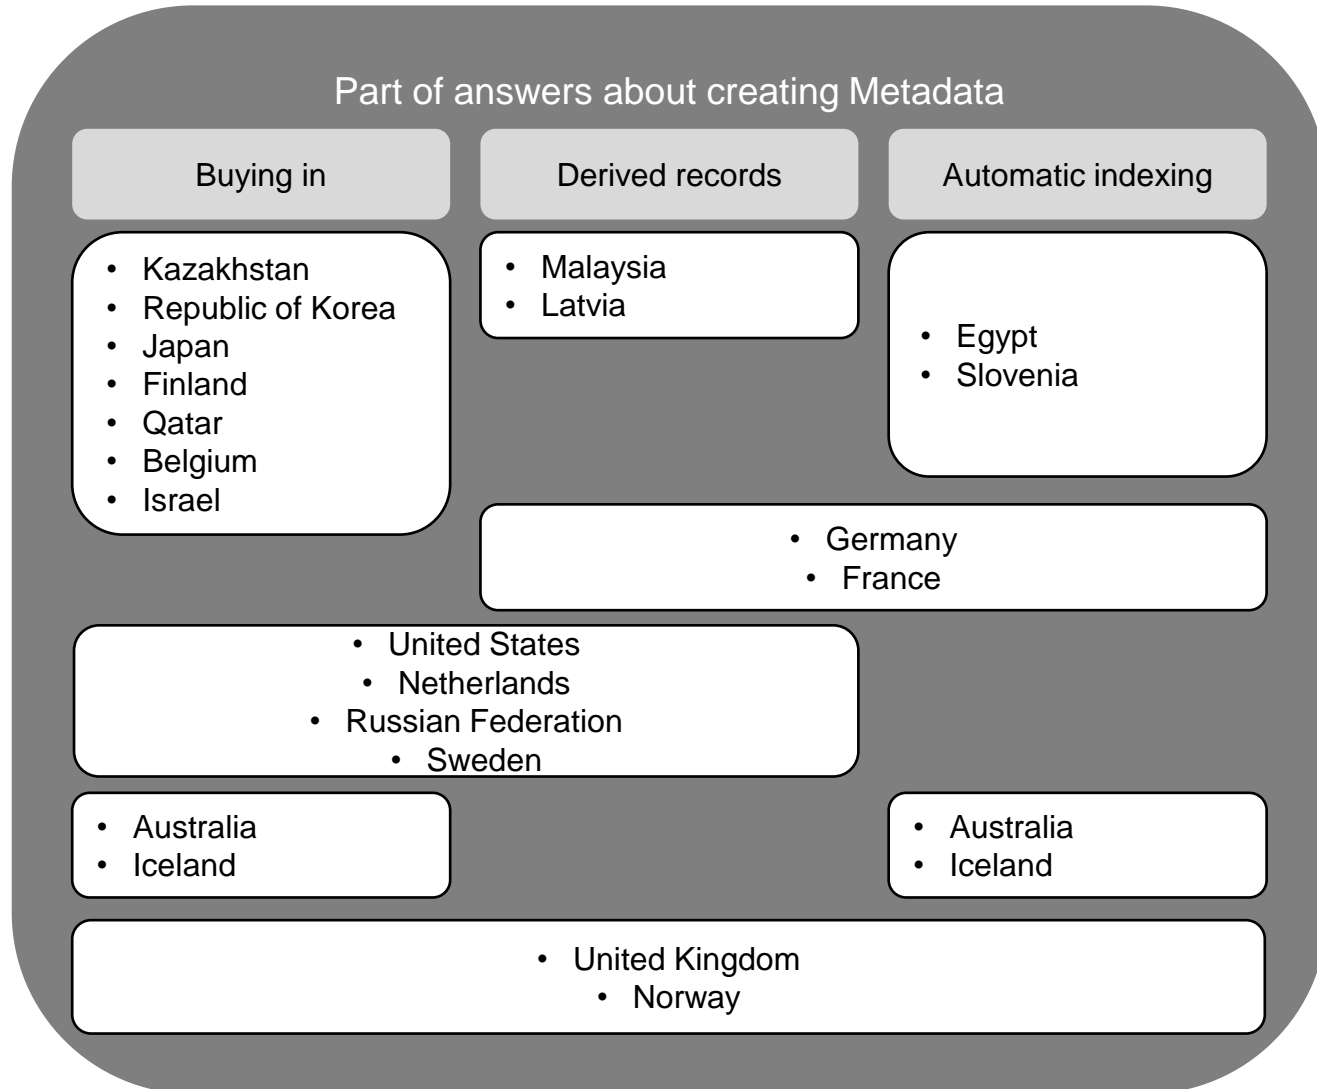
Part of answers about creating Metadata

Buying in

Derived records

Automatic indexing

• Kazakhstan
• Republic of Korea
• Japan
• Finland
• Qatar
• Belgium
• Israel

• Malaysia
• Latvia

• Egypt
• Slovenia

• Germany
• France

• United States
• Netherlands
• Russian Federation
• Sweden

• Australia
• Iceland

• Australia
• Iceland

• United Kingdom
• Norway